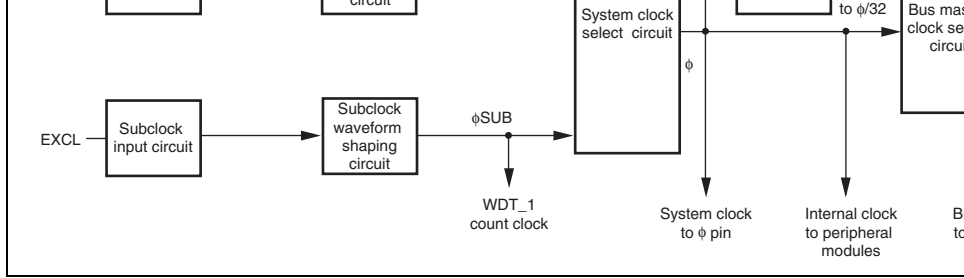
circuit

System clock select circuit

to $\phi/32$

Bus mas clock se circui

$\phi$

EXCL

Subclock input circuit

Subclock waveform shaping circuit

$\phi$SUB

WDT_1 count clock

System clock to $\phi$ pin

Internal clock to peripheral modules

B to